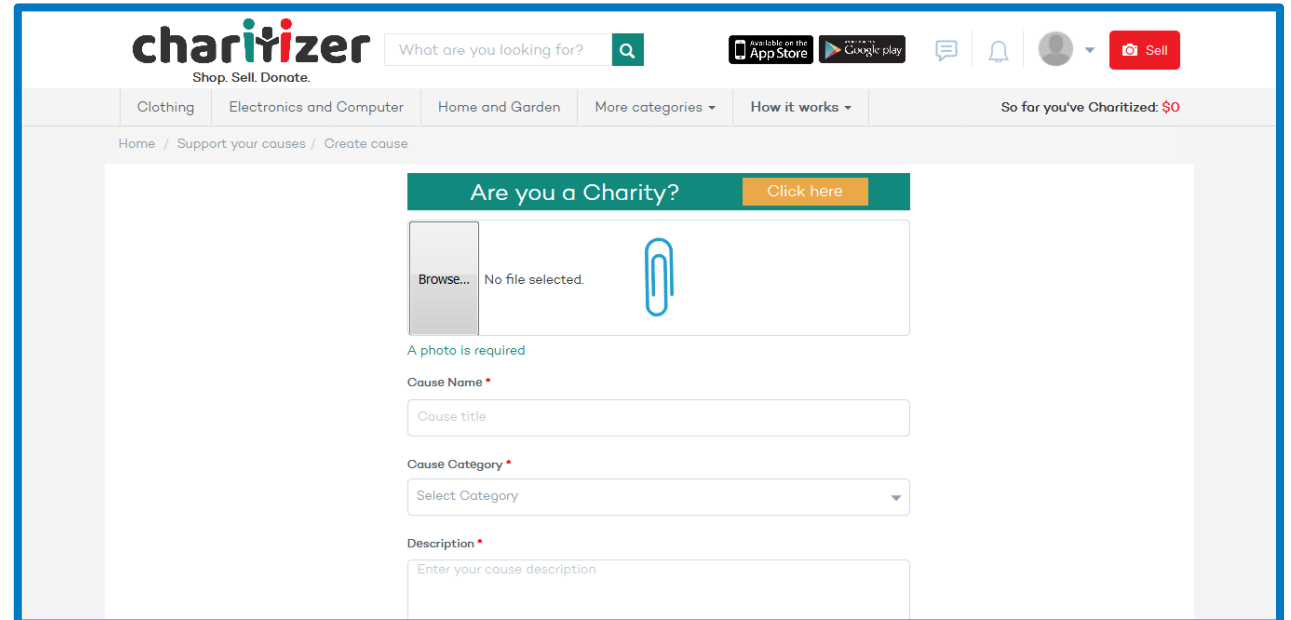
charitizer
Shop. Sell. Donate.

What are you looking for?

Available on the App Store

Google play

Sell

Clothing | Electronics and Computer | Home and Garden | More categories | How it works

So far you've Charitized: $0

Home / Support your causes / Create cause

Are you a Charity? Click here

Browse... No file selected.

A photo is required

Cause Name *

Cause title

Cause Category *

Select Category

Description *

Enter your cause description